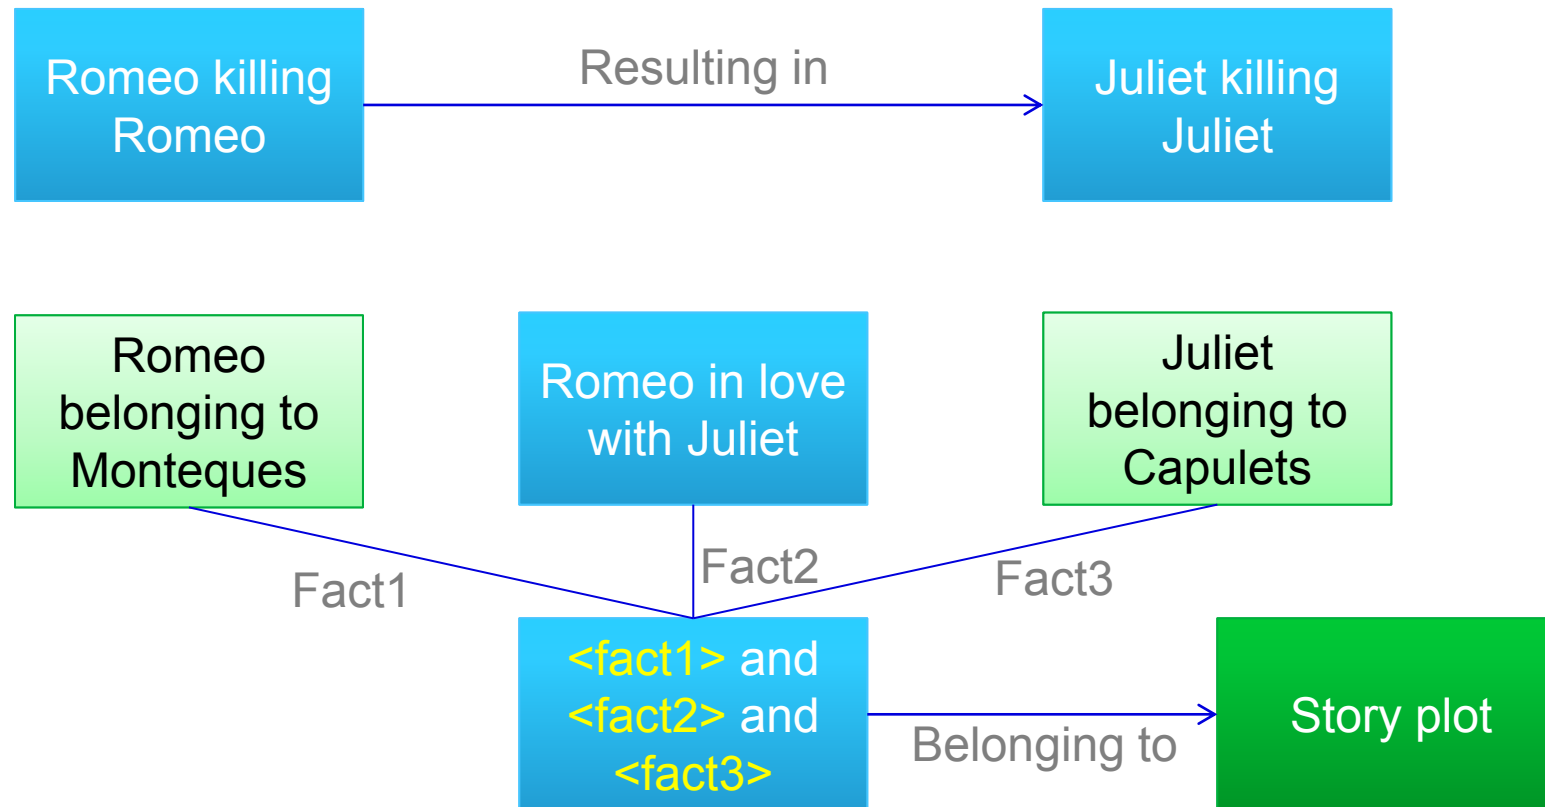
Romeo killing Romeo

Resulting in

Juliet killing Juliet

Romeo belonging to Monteques

Romeo in love with Juliet

Juliet belonging to Capulets

Fact1

Fact2

Fact3

<fact1> and <fact2> and <fact3>

Belonging to

Story plot